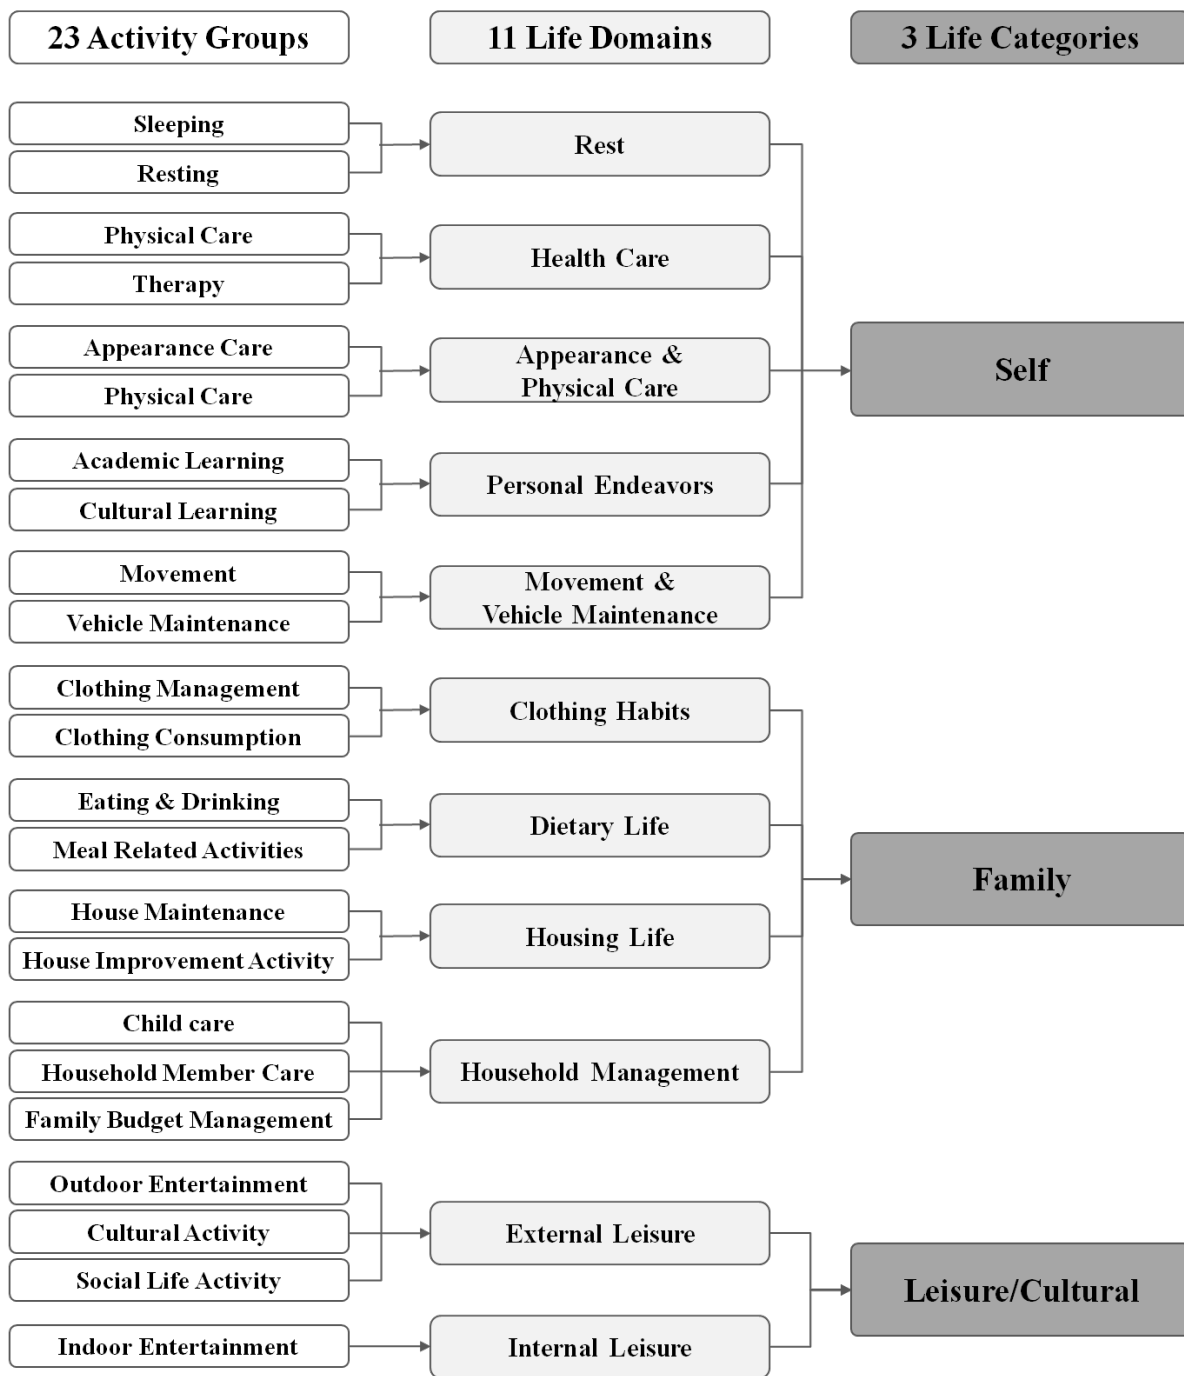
23 Activity Groups

11 Life Domains

3 Life Categories

Sleeping

Resting

Rest

Physical Care

Therapy

Health Care

Appearance Care

Physical Care

Appearance & Physical Care

Self

Academic Learning

Cultural Learning

Personal Endeavors

Movement

Vehicle Maintenance

Movement & Vehicle Maintenance

Clothing Management

Clothing Consumption

Clothing Habits

Eating & Drinking

Meal Related Activities

Dietary Life

Family

House Maintenance

House Improvement Activity

Housing Life

Child care

Household Member Care

Family Budget Management

Household Management

Outdoor Entertainment

Cultural Activity

Social Life Activity

External Leisure

Leisure/Cultural

Indoor Entertainment

Internal Leisure